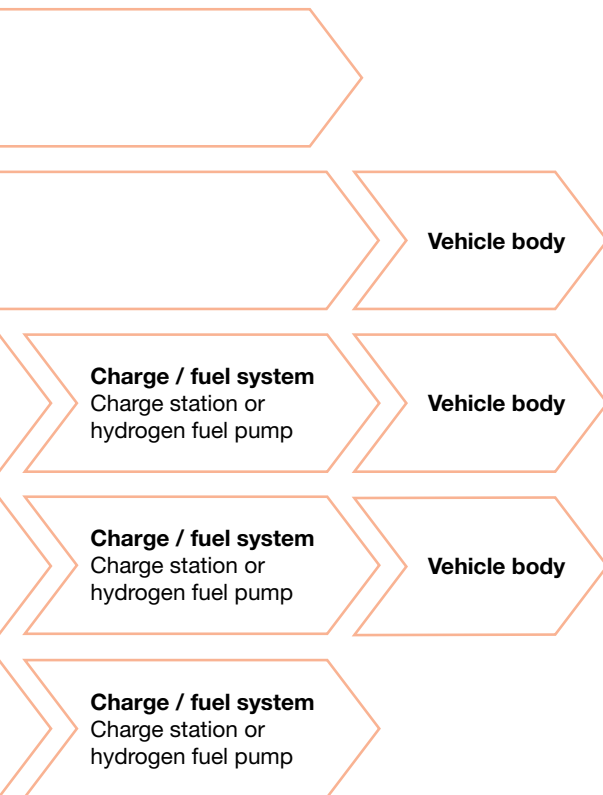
Vehicle body

Charge / fuel system
Charge station or hydrogen fuel pump

Vehicle body

Charge / fuel system
Charge station or hydrogen fuel pump

Vehicle body

Charge / fuel system
Charge station or hydrogen fuel pump